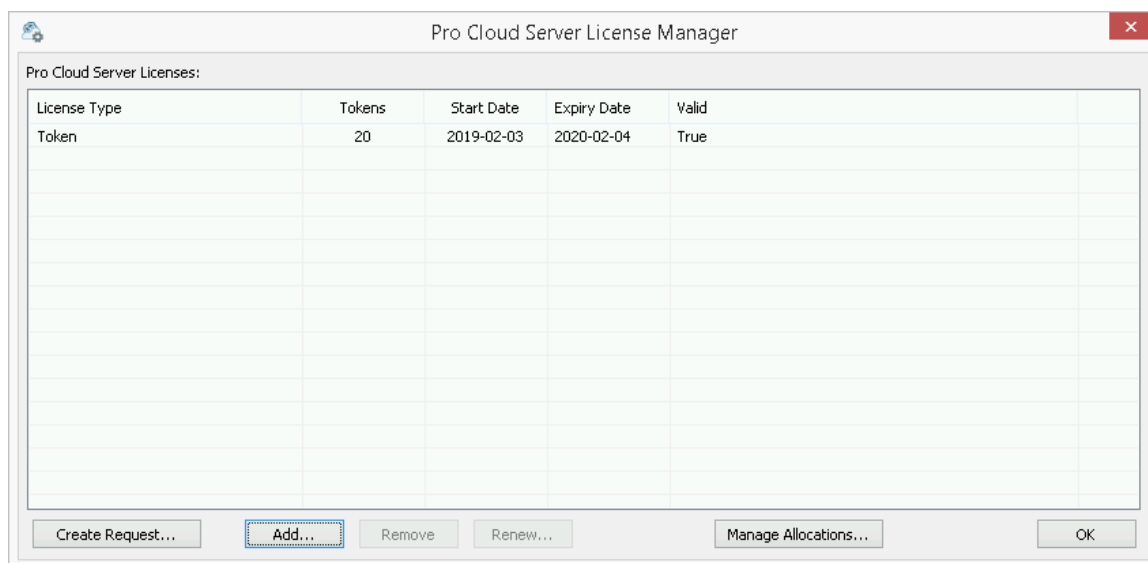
Pro Cloud Server License Manager

Pro Cloud Server Licenses:

| License Type | Tokens | Start Date | Expiry Date | Valid |
|---|---|---|---|---|
| Token | 20 | 2019-02-03 | 2020-02-04 | True |

Create Request... Add... Remove Renew... Manage Allocations... OK